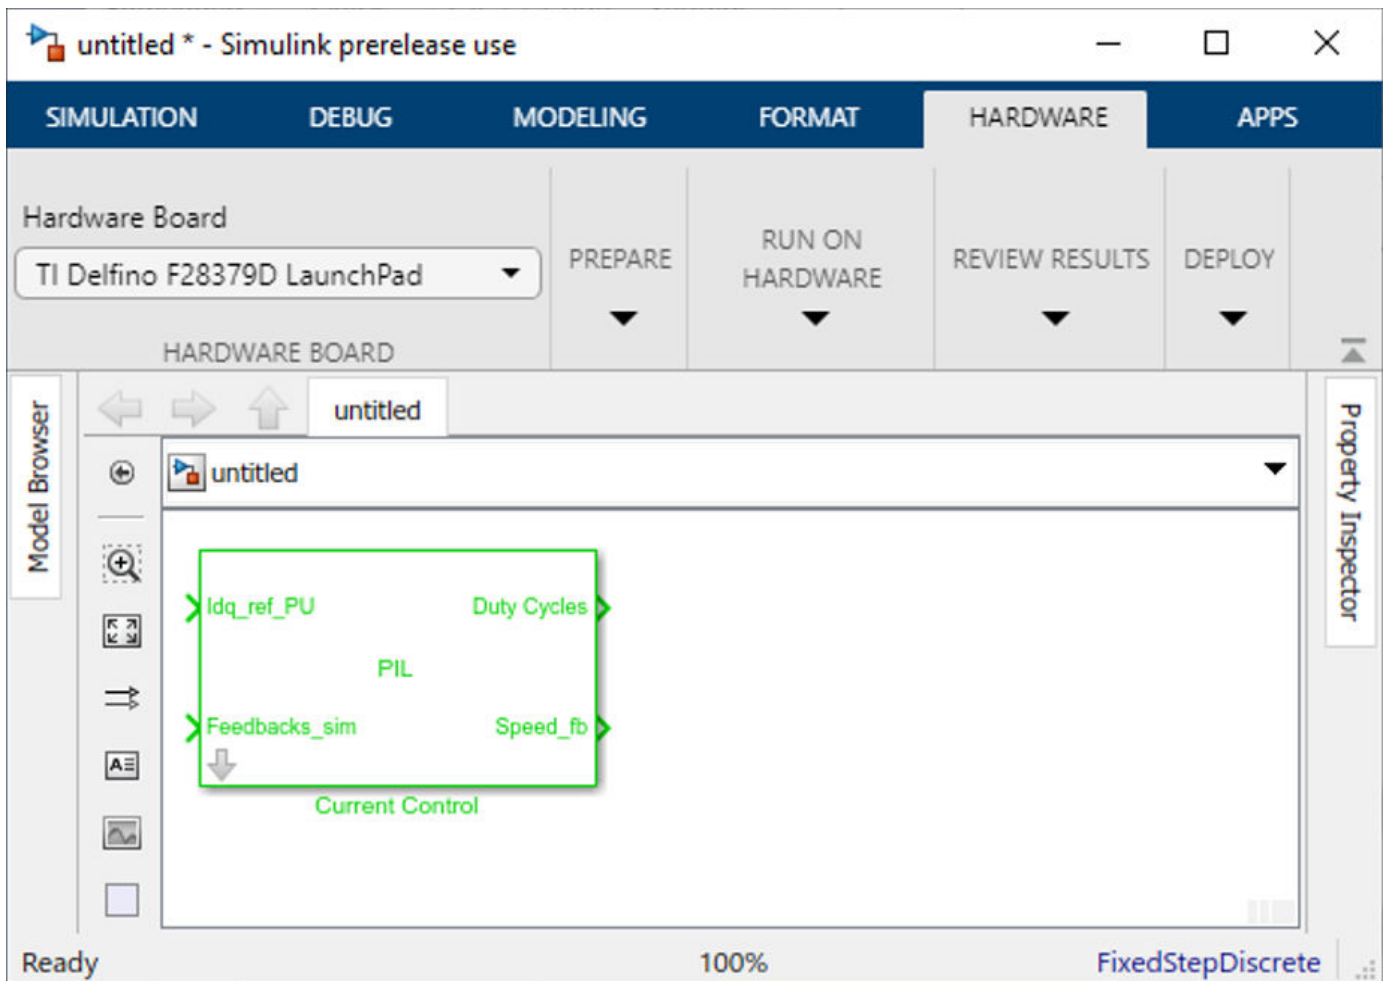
untitled * - Simulink prerelease use

SIMULATION DEBUG MODELING FORMAT HARDWARE APPS

Hardware Board
TI Delfino F28379D LaunchPad
HARDWARE BOARD

PREPARE

RUN ON HARDWARE

REVIEW RESULTS

DEPLOY

Model Browser

untitled

untitled

Idq_ref_PU
Duty Cycles
PIL
Feedbacks_sim
Speed_fb
Current Control

Property Inspector

Ready 100% FixedStepDiscrete